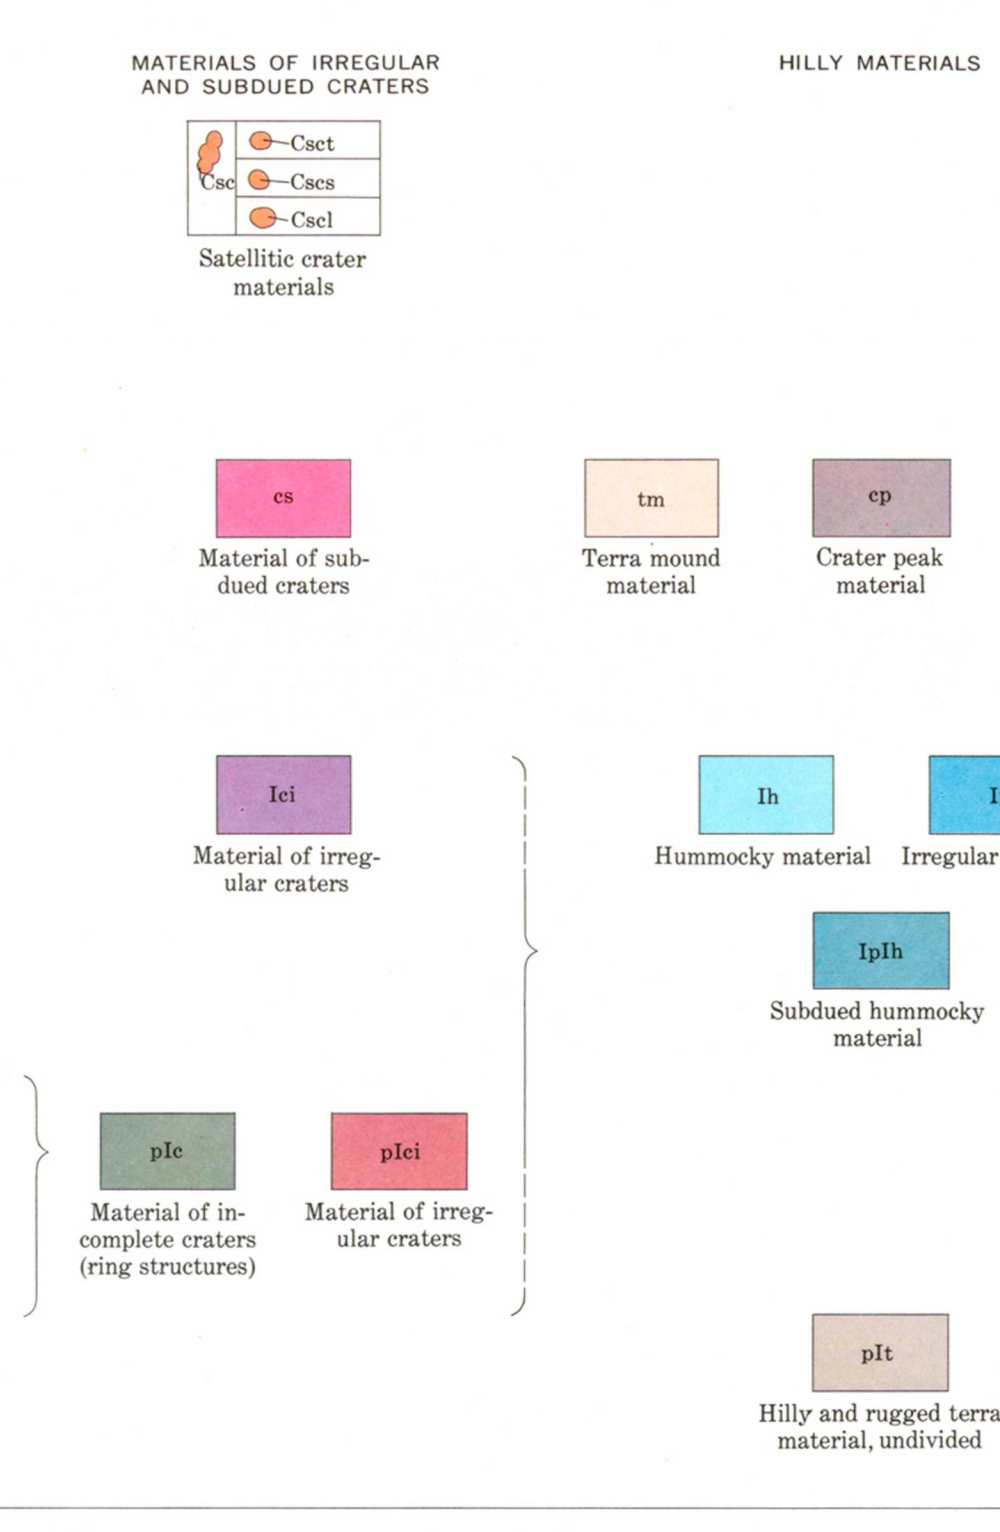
MATERIALS OF IRREGULAR AND SUBDUED CRATERS

HILLY MATERIALS

Csc

Csct

Cscs

Cscl

Satellitic crater materials

cs

Material of subdued craters

tm

Terra mound material

cp

Crater peak material

Ici

Material of irregular craters

Ih

Hummocky material

I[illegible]

Irregular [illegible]

IpIh

Subdued hummocky material

pIc

Material of incomplete craters (ring structures)

pIci

Material of irregular craters

pIt

Hilly and rugged terra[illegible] material, undivided